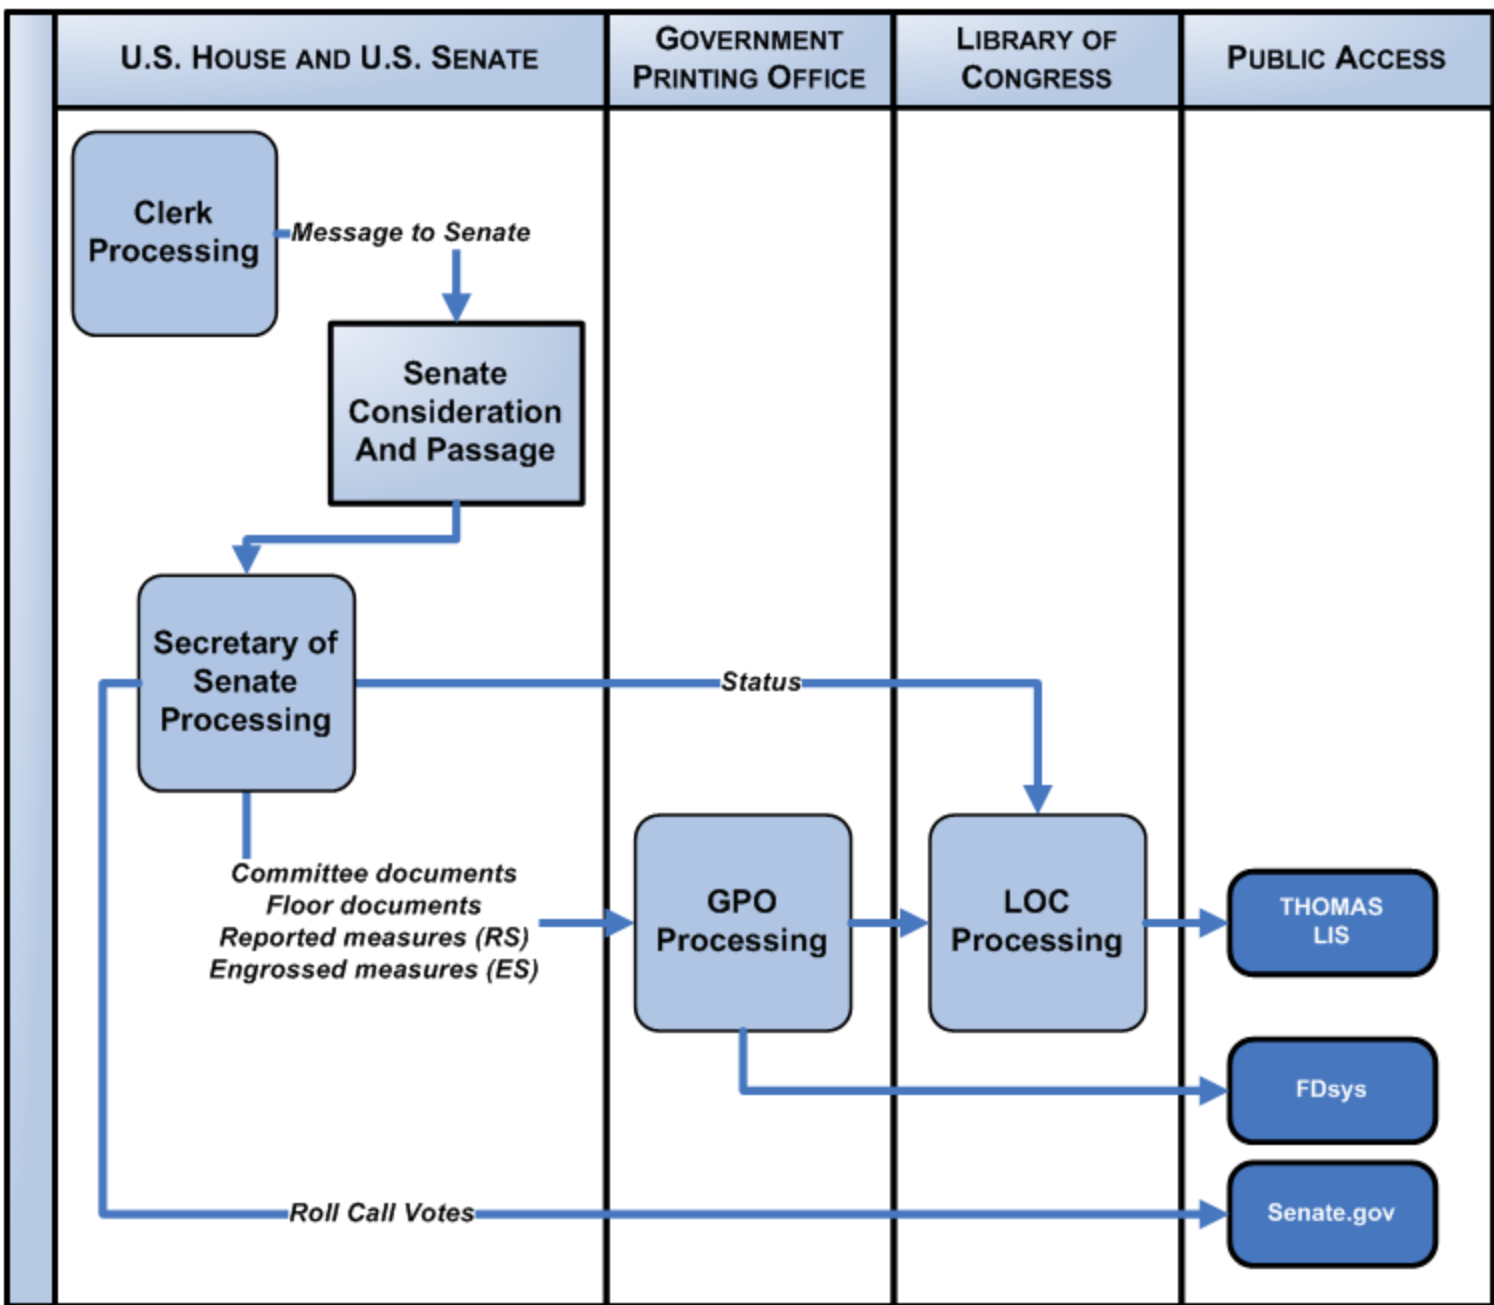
U.S. House and U.S. Senate

Government Printing Office

Library of Congress

Public Access

Clerk Processing

Message to Senate

Senate Consideration And Passage

Secretary of Senate Processing

Status

Committee documents
Floor documents
Reported measures (RS)
Engrossed measures (ES)

GPO Processing

LOC Processing

THOMAS
LIS

FDsys

Roll Call Votes

Senate.gov